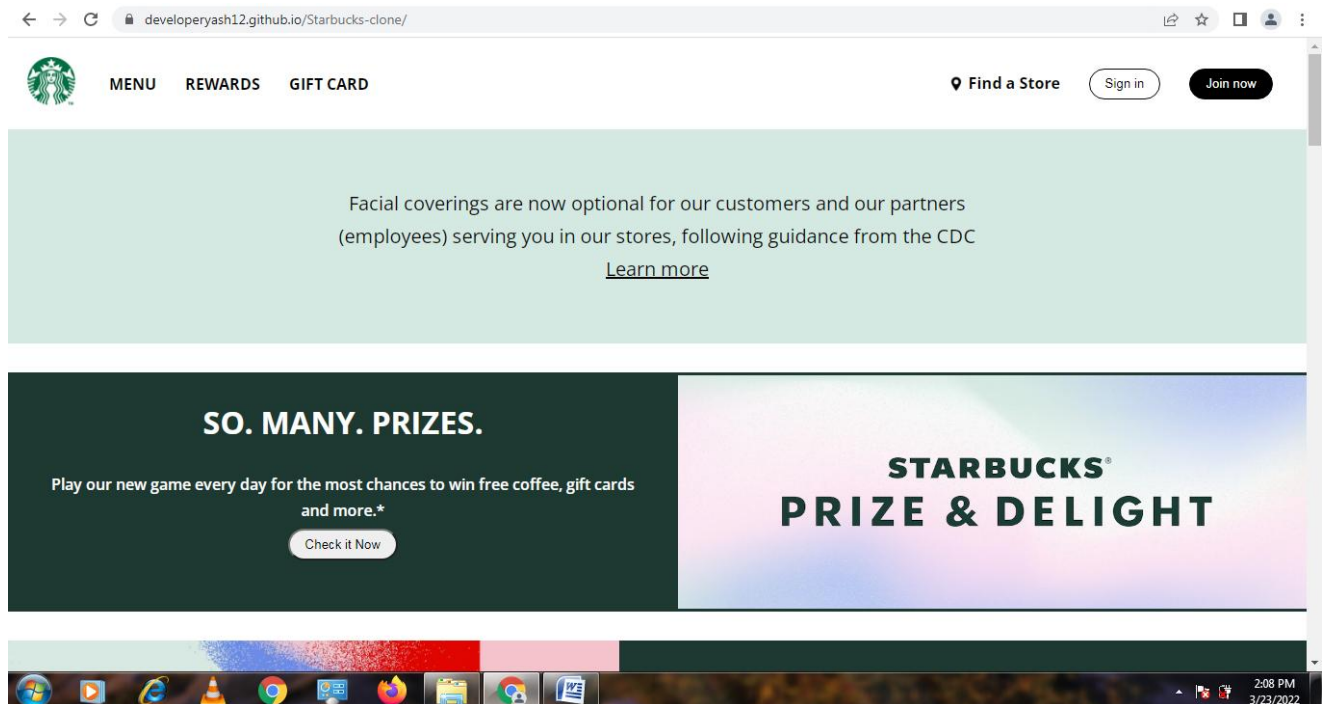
developeryash12.github.io/Starbucks-clone/

MENU REWARDS GIFT CARD

Find a Store Sign in Join now

Facial coverings are now optional for our customers and our partners (employees) serving you in our stores, following guidance from the CDC
Learn more

SO. MANY. PRIZES.

Play our new game every day for the most chances to win free coffee, gift cards and more.*

Check it Now

STARBUCKS®
PRIZE & DELIGHT

2:08 PM
3/23/2022